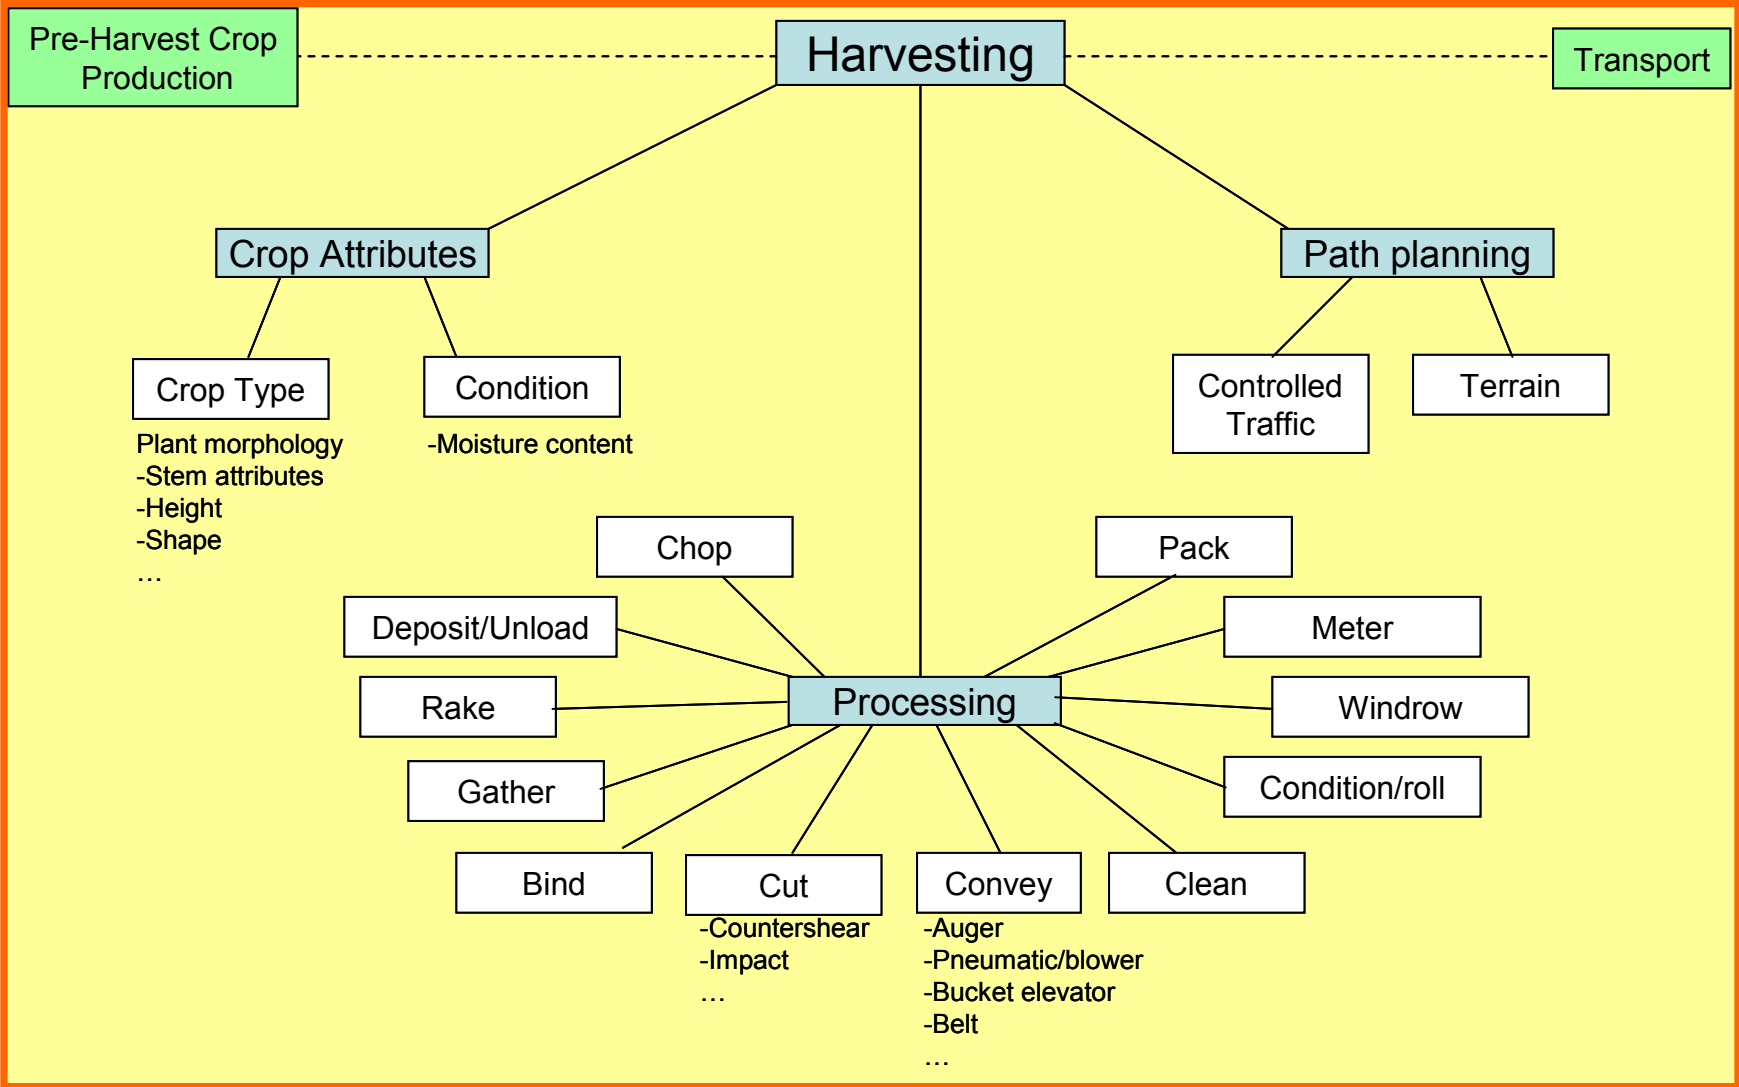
Pre-Harvest Crop Production

Harvesting

Transport

Crop Attributes

Path planning

Crop Type

Plant morphology
-Stem attributes
-Height
-Shape
…

Condition

-Moisture content

Controlled Traffic

Terrain

Chop

Pack

Deposit/Unload

Meter

Rake

Processing

Windrow

Gather

Condition/roll

Bind

Cut

-Countershear
-Impact
…

Convey

-Auger
-Pneumatic/blower
-Bucket elevator
-Belt
…

Clean